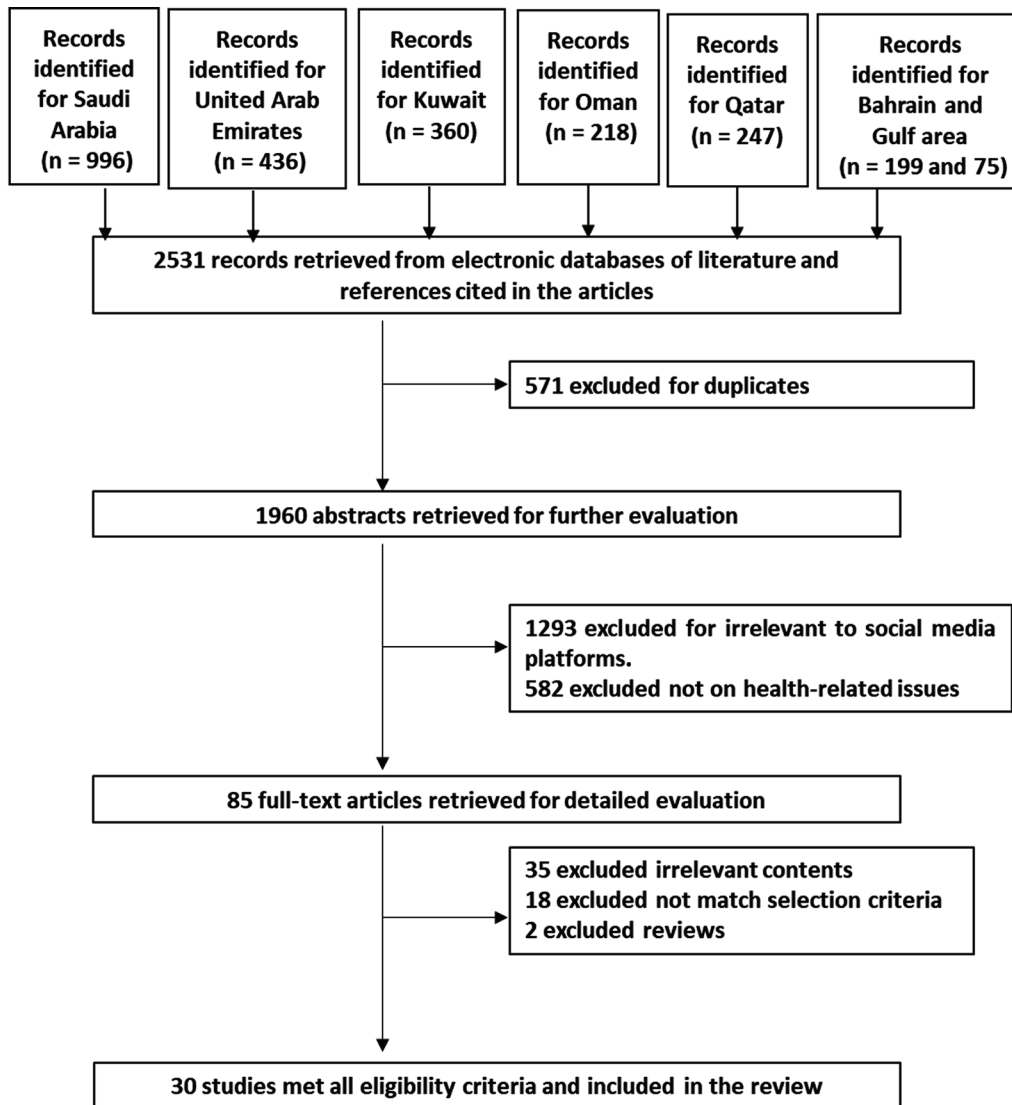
Records identified for Saudi Arabia (n = 996)

Records identified for United Arab Emirates (n = 436)

Records identified for Kuwait (n = 360)

Records identified for Oman (n = 218)

Records identified for Qatar (n = 247)

Records identified for Bahrain and Gulf area (n = 199 and 75)

2531 records retrieved from electronic databases of literature and references cited in the articles

571 excluded for duplicates

1960 abstracts retrieved for further evaluation

1293 excluded for irrelevant to social media platforms.
582 excluded not on health-related issues

85 full-text articles retrieved for detailed evaluation

35 excluded irrelevant contents
18 excluded not match selection criteria
2 excluded reviews

30 studies met all eligibility criteria and included in the review